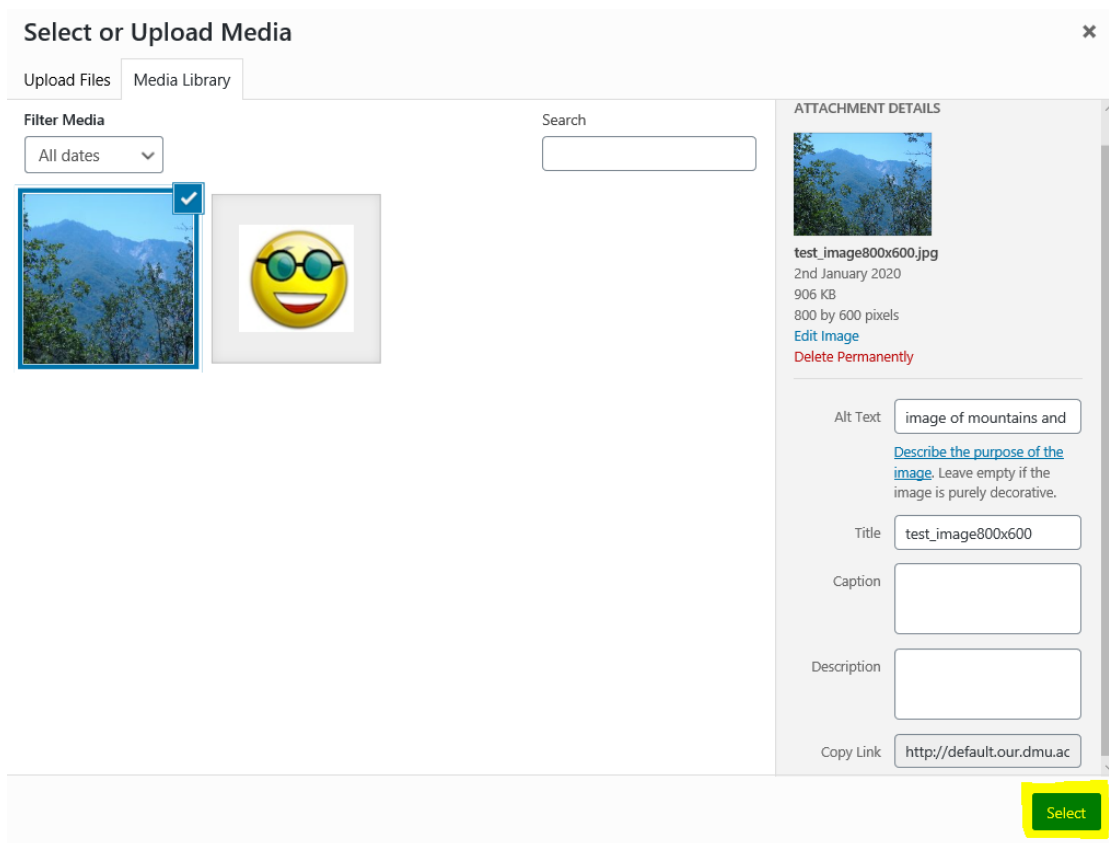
Select or Upload Media

×

Upload Files

Media Library

Filter Media

All dates

Search

ATTACHMENT DETAILS

test_image800x600.jpg
2nd January 2020
906 KB
800 by 600 pixels
Edit Image
Delete Permanently

Alt Text

image of mountains and

Describe the purpose of the image. Leave empty if the image is purely decorative.

Title

test_image800x600

Caption

Description

Copy Link

http://default.our.dmu.ac

Select